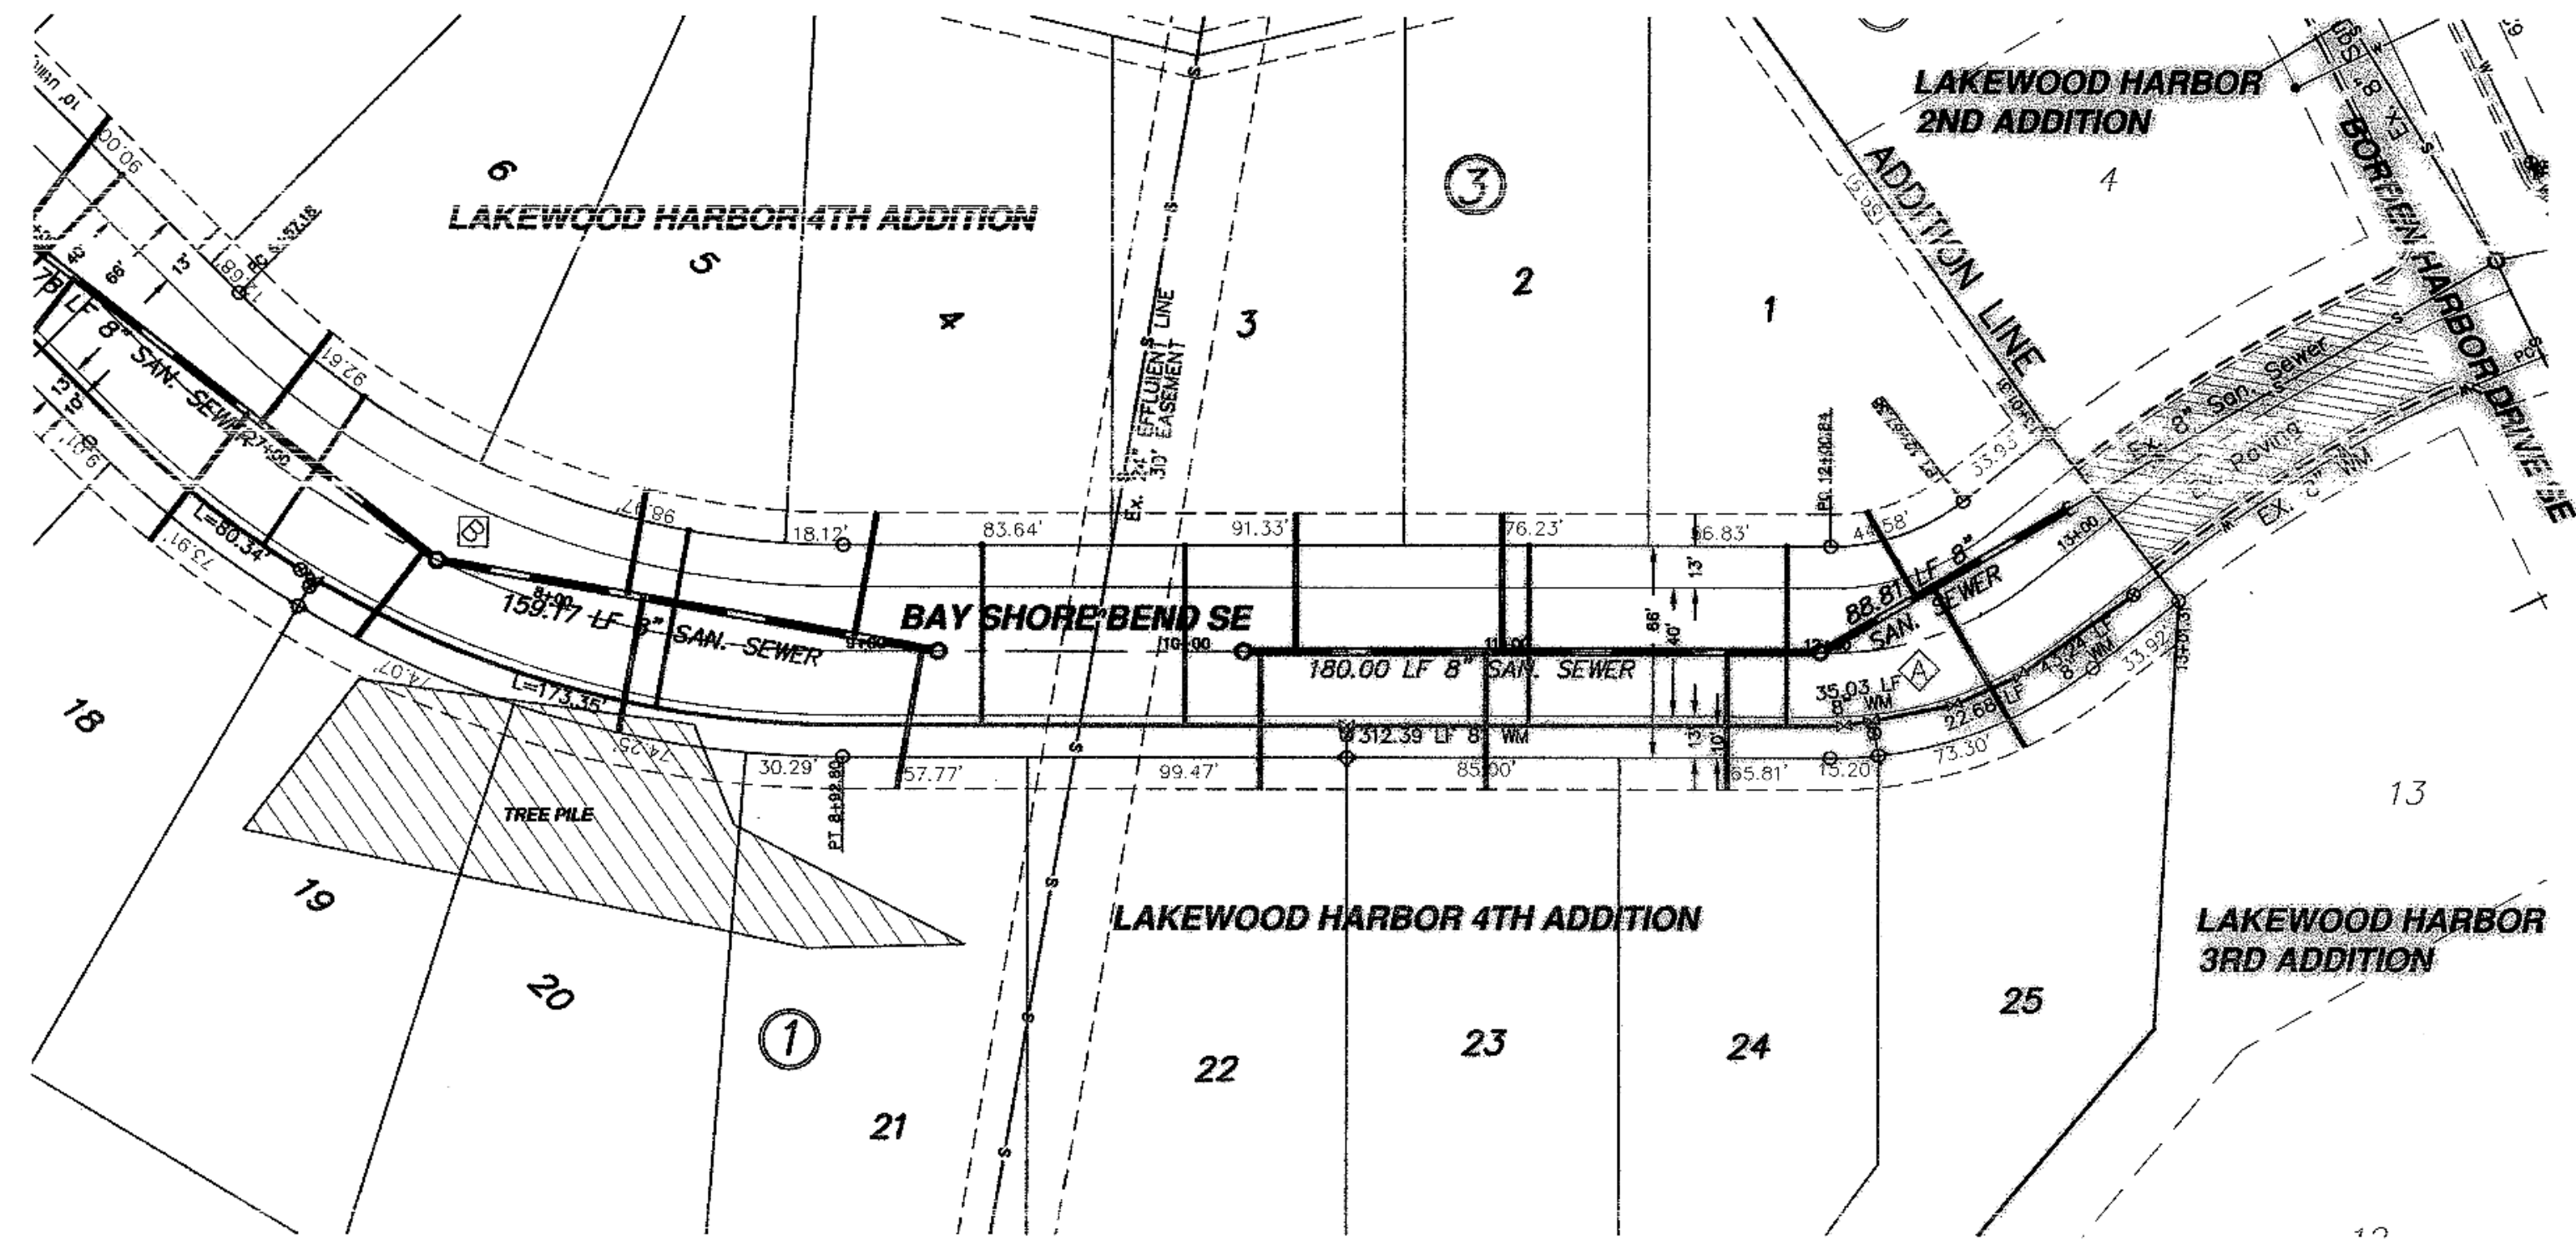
LAKEWOOD HARBOR
2ND ADDITION

4

ADDITION LINE

BORDEN HARBOR DRIVE SE

EX. 8" SS

6

LAKEWOOD HARBOR 4TH ADDITION

5

4

3

③

2

1

10' Utility

90.00'

40'

66'

13'

68.16'

PC 5+52.18

78 LF 8" SAN. SEWER

92.61'

13'

10'

9.01'

7+50

Ex. 24" EFFLUENT S LINE
30' EASEMENT

Ex. 8" San. Sewer

Ex. Paving

EX. 8" WM

PC

16.10'

33.93'

PC 12+00.84

12.79

98.47'

18.12'

83.64'

91.33'

76.23'

56.83'

44.58'

B

L=80.34'

73.91'

8+00

159.17 LF 8" SAN. SEWER

9+80

BAY SHORE BEND SE

10+00

11+00

180.00 LF 8" SAN. SEWER

66'

40'

13'

12+00

88.81 LF 8" SAN. SEWER

13+00

35.03 LF 8" WM

A

43.24 LF 8" WM

22.68 LF

33.92'

13+51.05

18

74.07'

L=173.35'

74.25'

312.39 LF 8" WM

13'

10'

30.29'

PT 8+92.80

57.77'

99.47'

85.00'

65.81'

15.20'

73.30'

13

TREE PILE

19

20

①

21

LAKEWOOD HARBOR 4TH ADDITION

22

23

24

25

LAKEWOOD HARBOR
3RD ADDITION